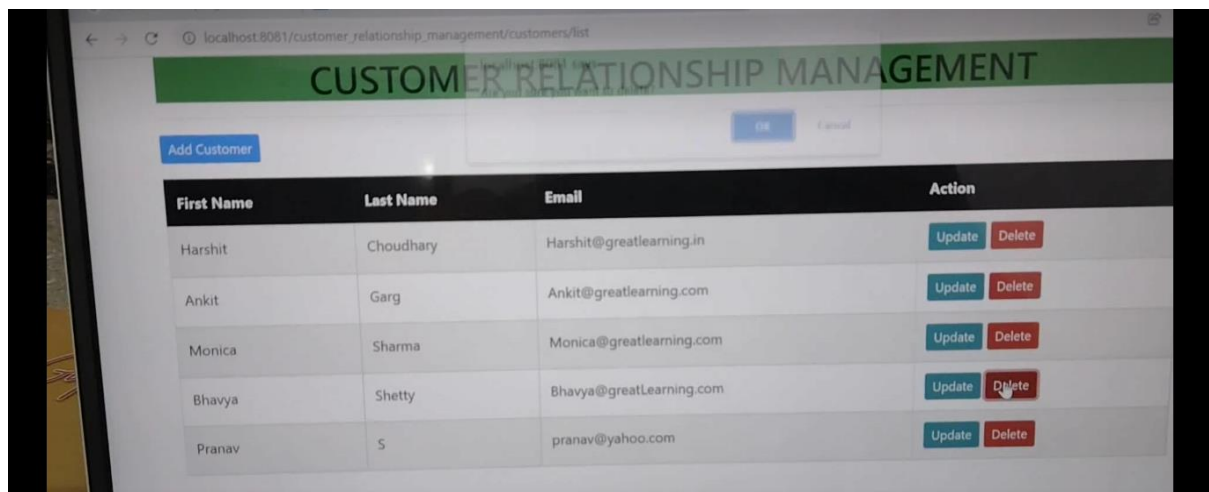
localhost:8081/customer_relationship_management/customers/list

CUSTOMER RELATIONSHIP MANAGEMENT

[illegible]

OK Cancel

Add Customer

| First Name | Last Name | Email | Action |
|---|---|---|---|
| Harshit | Choudhary | Harshit@greatlearning.in | Update Delete |
| Ankit | Garg | Ankit@greatlearning.com | Update Delete |
| Monica | Sharma | Monica@greatlearning.com | Update Delete |
| Bhavya | Shetty | Bhavya@greatLearning.com | Update Delete |
| Pranav | S | pranav@yahoo.com | Update Delete |